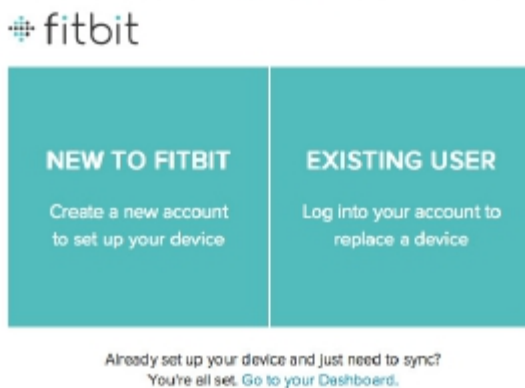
fitbit

NEW TO FITBIT

Create a new account to set up your device

EXISTING USER

Log into your account to replace a device

Already set up your device and just need to sync? You're all set. Go to your Dashboard.